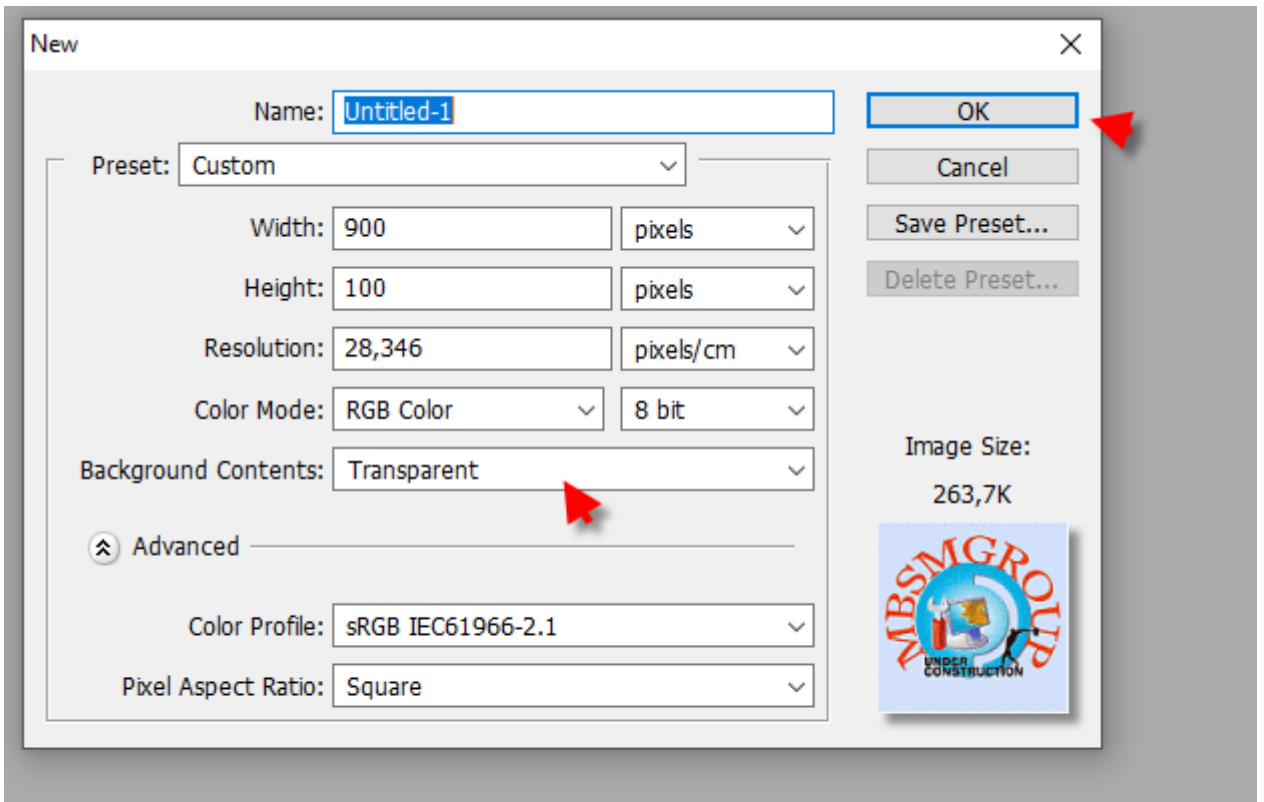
New

Name: Untitled-1

Preset: Custom

Width: 900 pixels

Height: 100 pixels

Resolution: 28,346 pixels/cm

Color Mode: RGB Color 8 bit

Background Contents: Transparent

Advanced

Color Profile: sRGB IEC61966-2.1

Pixel Aspect Ratio: Square

OK

Cancel

Save Preset...

Delete Preset...

Image Size:

263,7K

MBSMGROUP

UNDER CONSTRUCTION